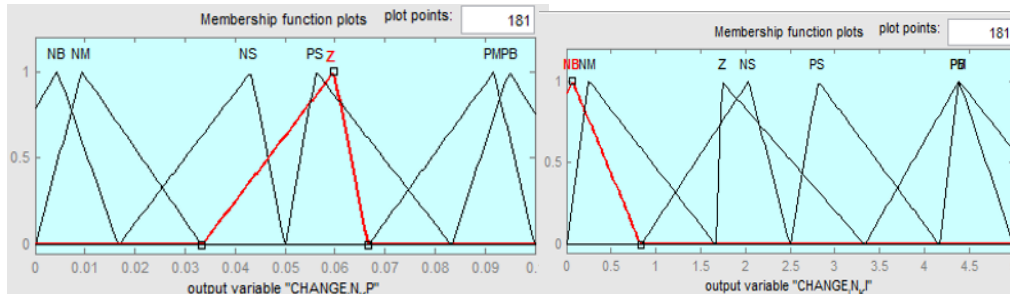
Membership function plots
plot points:
181
NB NM NS PS Z PMPB
1
0.5
0
0 0.01 0.02 0.03 0.04 0.05 0.06 0.07 0.08 0.09 0.
output variable "CHANGE,N,,P"

Membership function plots
plot points:
181
NBNM Z NS PS PB
1
0.5
0
0 1 2 3 4
output variable "CHANGE,N,,I"